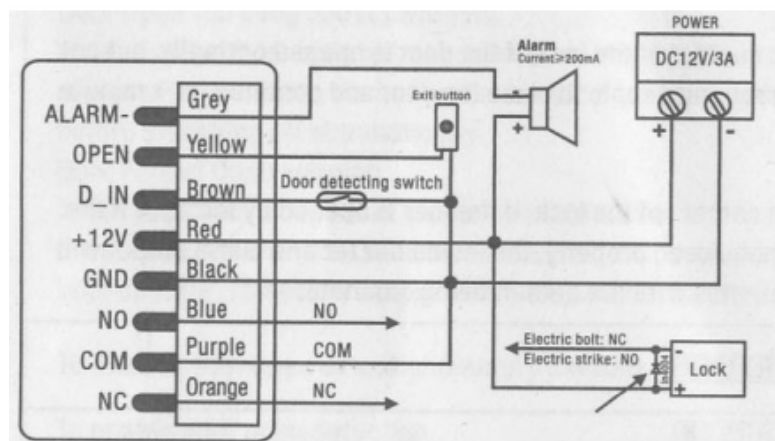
POWER
DC12V/3A
Alarm
Current ≥ 200mA
Exit button
ALARM- Grey
OPEN Yellow
D_IN Brown
Door detecting switch
+12V Red
GND Black
NO Blue NO
COM Purple COM
NC Orange NC
Electric bolt: NC
Electric strike: NO
Lock
+
-
+
-
-
+